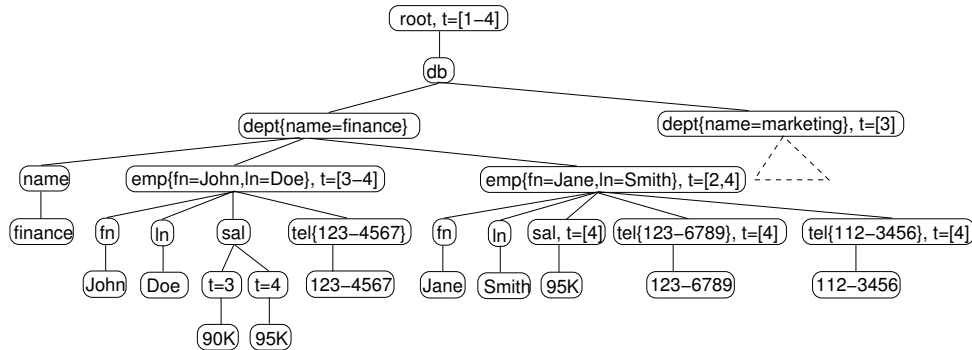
root, t=[1–4]

db

dept{name=finance}

dept{name=marketing}, t=[3]

name

emp{fn=John,ln=Doe}, t=[3–4]

emp{fn=Jane,ln=Smith}, t=[2,4]

finance

fn

ln

sal

tel{123–4567}

fn

ln

sal, t=[4]

tel{123–6789}, t=[4]

tel{112–3456}, t=[4]

John

Doe

t=3

t=4

123–4567

Jane

Smith

95K

123–6789

112–3456

90K

95K